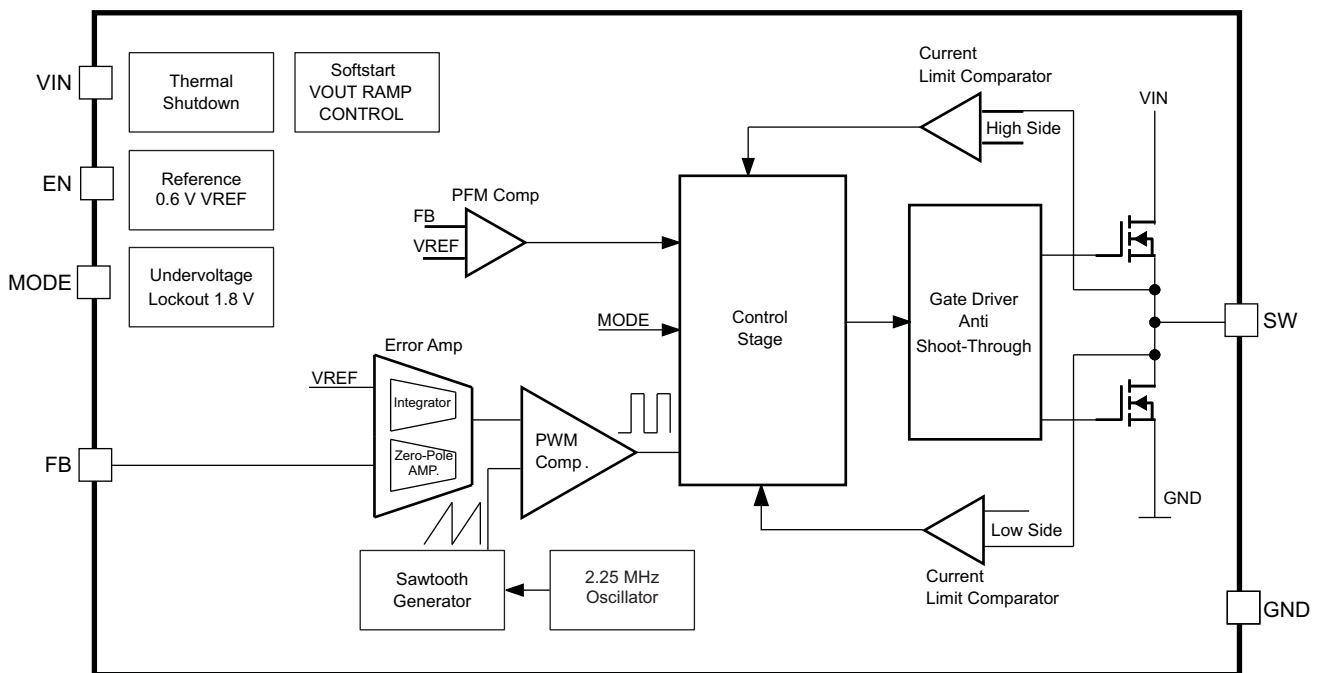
VIN

EN

MODE

FB

Thermal Shutdown

Softstart VOUT RAMP CONTROL

Reference 0.6 V VREF

Undervoltage Lockout 1.8 V

Current Limit Comparator

High Side

VIN

PFM Comp

FB

VREF

Control Stage

Gate Driver Anti Shoot-Through

MODE

SW

Error Amp

VREF

Integrator

Zero-Pole AMP.

PWM Comp .

GND

Low Side

Current Limit Comparator

Sawtooth Generator

2.25 MHz Oscillator

GND